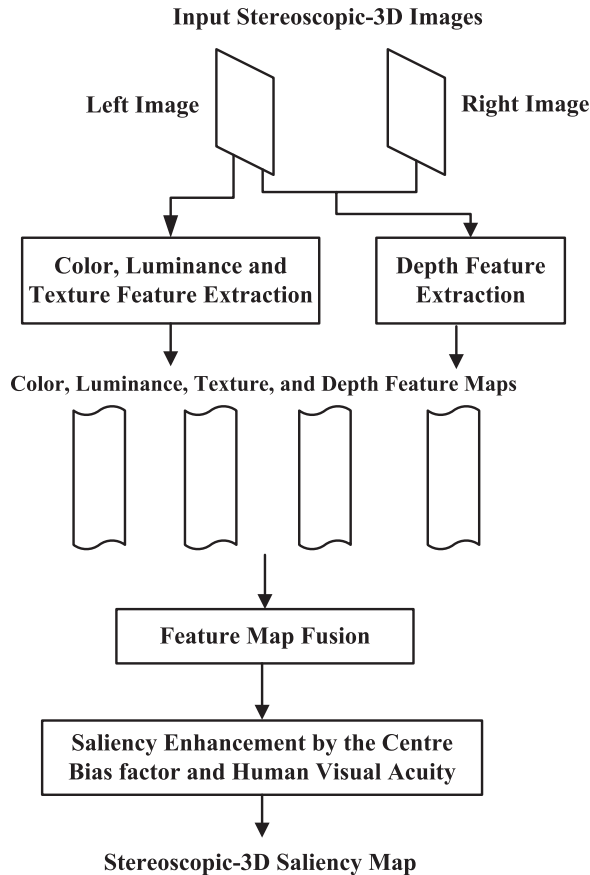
Input Stereoscopic-3D Images

Left Image

Right Image

Color, Luminance and Texture Feature Extraction

Depth Feature Extraction

Color, Luminance, Texture, and Depth Feature Maps

Feature Map Fusion

Saliency Enhancement by the Centre Bias factor and Human Visual Acuity

Stereoscopic-3D Saliency Map